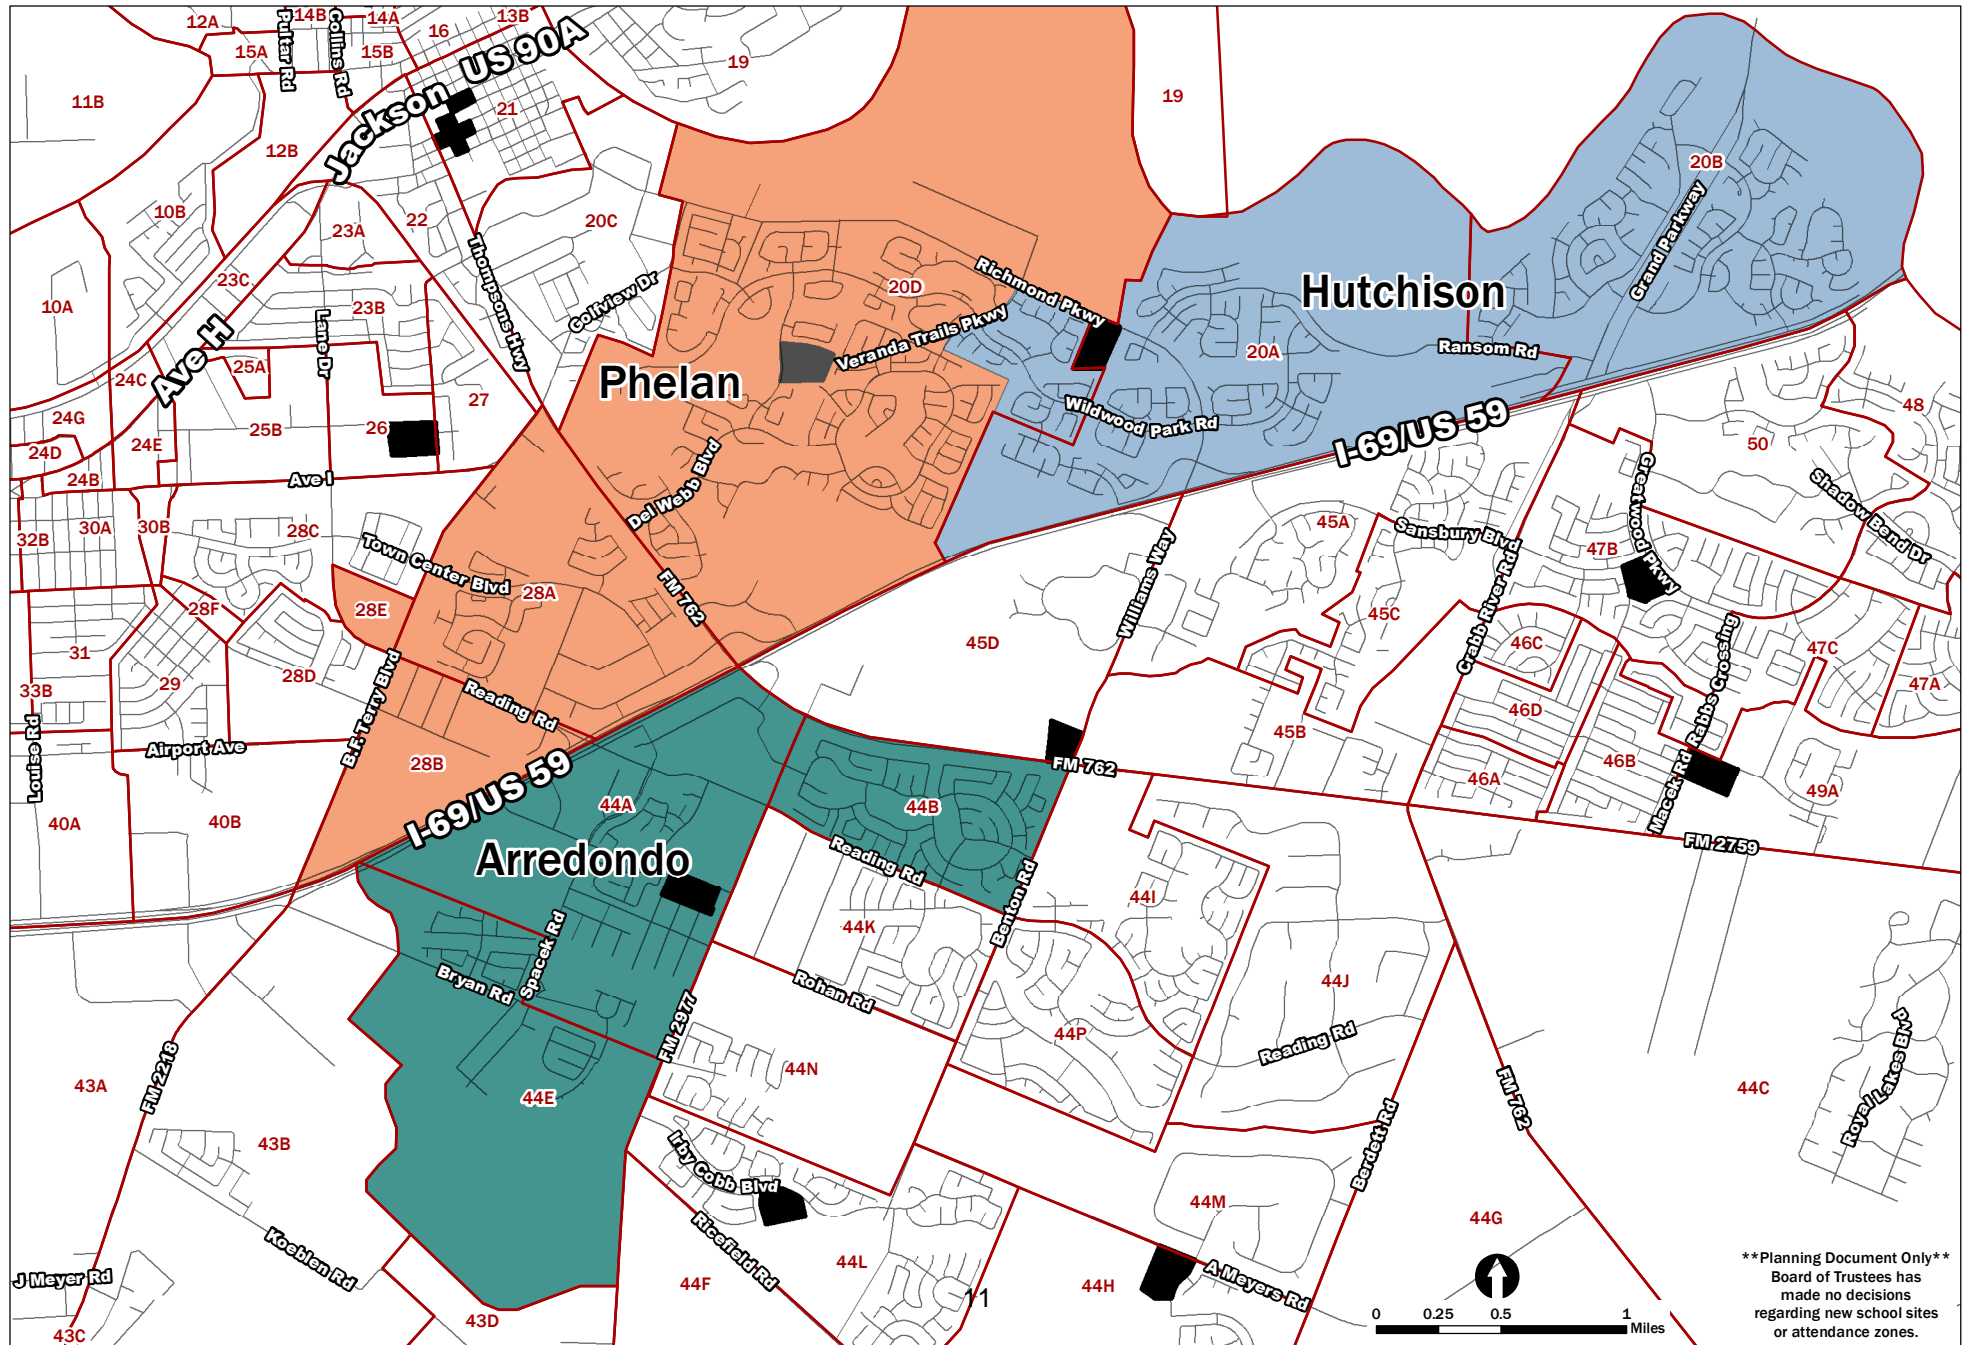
12A
14B
14A
13B
16
Pultar Rd
Collins Rd
15A
15B
Jackson US 90A
19
11B
21
12B
19
10B
22
20C
23A
Thompsons Hwy
20B
23C
Colfview Dr
Grand Parkway
Hutchison
10A
23B
Lane Dr
20D
Richmond Pkwy
Ave H
Veranda Trails Pkwy
20A
Ransom Rd
Phelan
24C
25A
24G
27
25B
26
Wildwood Park Rd
48
24D
24E
Del Webb Blvd
I-69/US 59
50
Ave I
24B
Shadow Bend Dr
30A
30B
28C
45A
Sansbury Blvd
32B
Town Center Blvd
28A
47B
Greatwood Pkwy
Williams Way
Crabb River Rd
28F
28E
FM 762
45C
45D
46C
47C
31
28D
Rabbs Crossing
29
33B
B.F. Terry Blvd
Reading Rd
46D
47A
45B
Airport Ave
FM 762
46B
Louise Rd
28B
46A
49A
Macek Rd
44A
44B
40A
40B
I-69/US 59
FM 2759
Arredondo
Reading Rd
Benton Rd
44I
44K
Spacek Rd
Bryan Rd
Rohan Rd
44J
FM 2977
44P
Reading Rd
43A
FM 2218
44N
44C
44E
FM 762
Berdett Rd
Royal Lakes Blvd
43B
Irby Cobb Blvd
44M
44G
Koeblen Rd
Ricefield Rd
J Meyer Rd
44L
44F
11
44H
A Meyers Rd
**Planning Document Only**
Board of Trustees has made no decisions regarding new school sites or attendance zones.
0
0.25
0.5
1
Miles
43C
43D